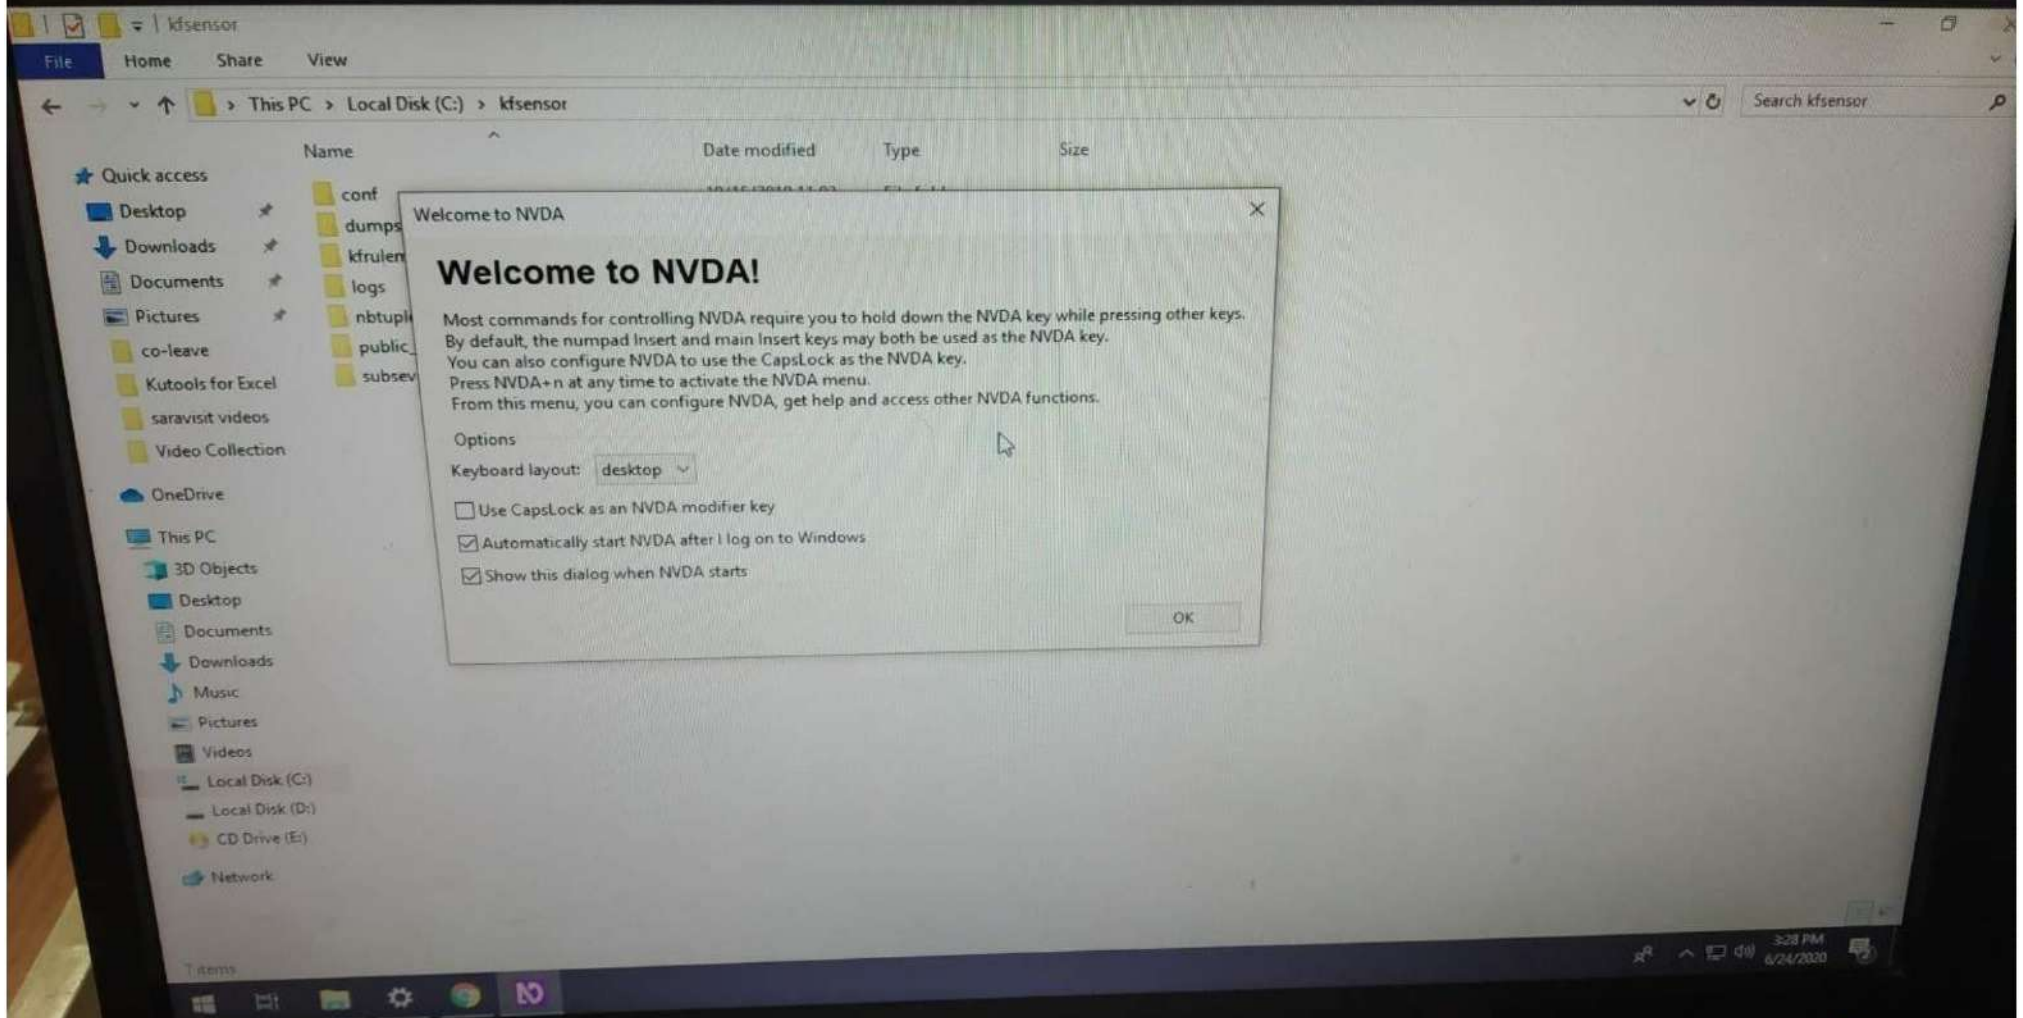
kfsensor

File Home Share View

This PC > Local Disk (C:) > kfsensor

Search kfsensor

Name Date modified Type Size

Quick access
Desktop
Downloads
Documents
Pictures
co-leave
Kutools for Excel
saravisit videos
Video Collection
OneDrive
This PC
3D Objects
Desktop
Documents
Downloads
Music
Pictures
Videos
Local Disk (C:)
Local Disk (D:)
CD Drive (E:)
Network

conf
dumps
kfrulen
logs
nbtupl
public_
subsev

7 items

Welcome to NVDA

Welcome to NVDA!

Most commands for controlling NVDA require you to hold down the NVDA key while pressing other keys. By default, the numpad Insert and main Insert keys may both be used as the NVDA key. You can also configure NVDA to use the CapsLock as the NVDA key. Press NVDA+n at any time to activate the NVDA menu. From this menu, you can configure NVDA, get help and access other NVDA functions.

Options

Keyboard layout: desktop

Use CapsLock as an NVDA modifier key

Automatically start NVDA after I log on to Windows

Show this dialog when NVDA starts

OK

3:28 PM
6/24/2020